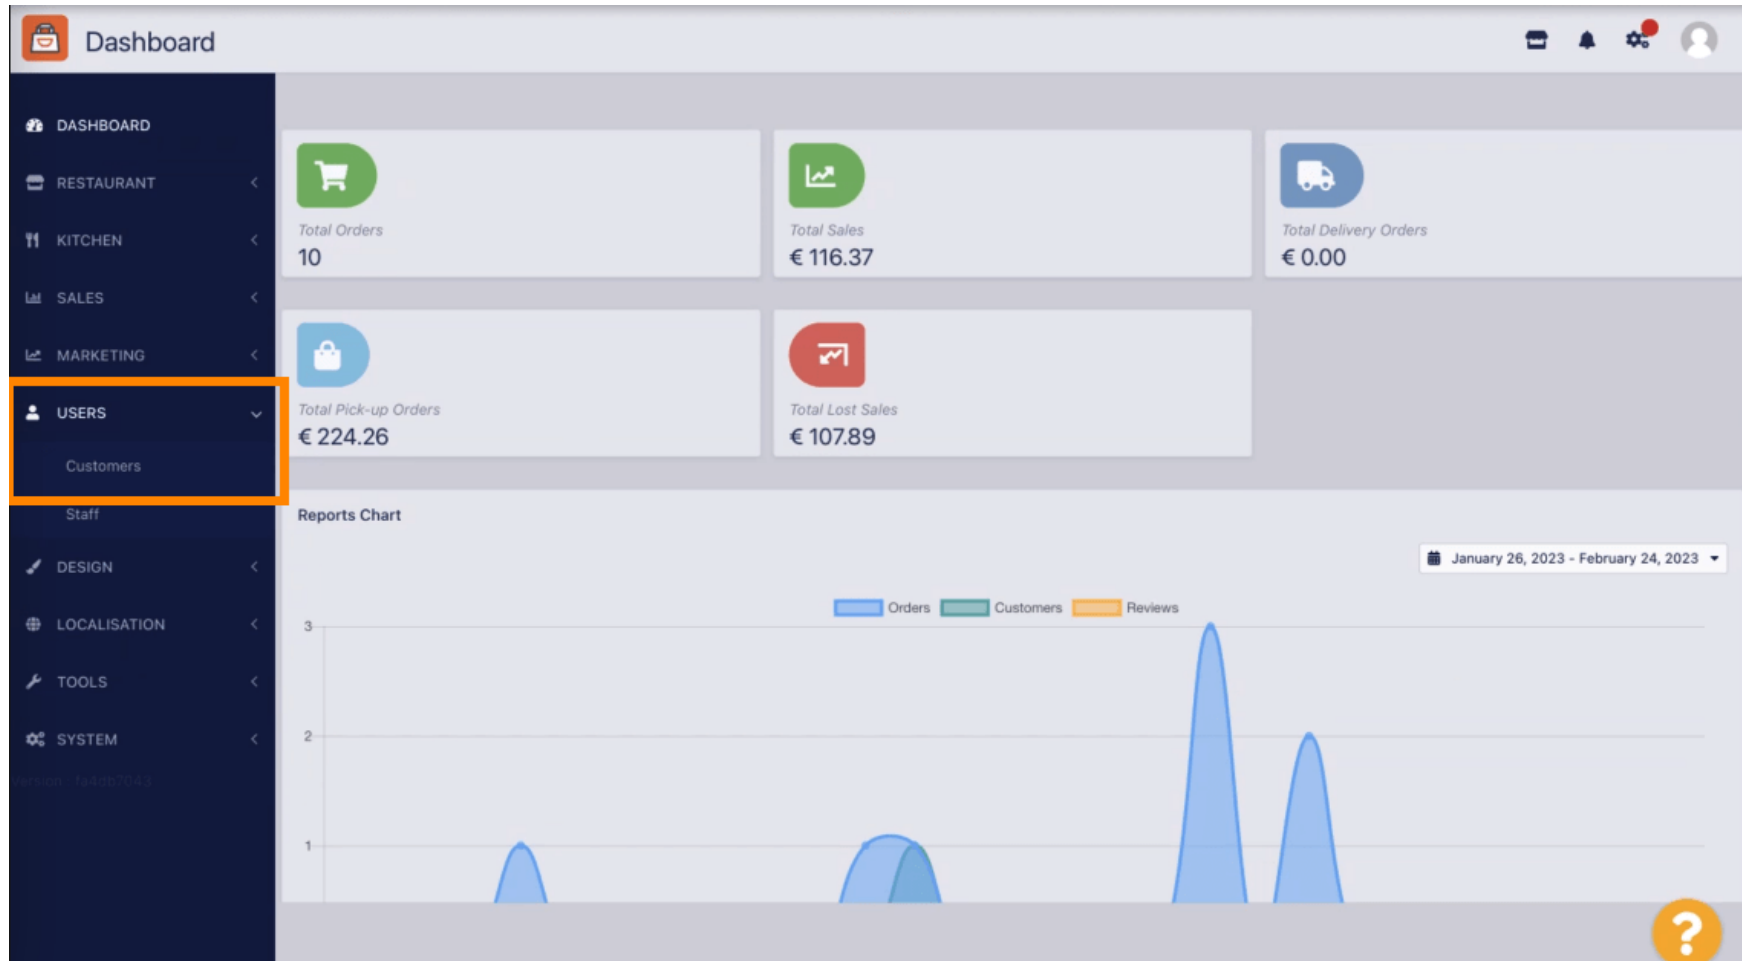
Dashboard

DASHBOARD
RESTAURANT
KITCHEN
SALES
MARKETING
USERS
Customers
Staff
DESIGN
LOCALISATION
TOOLS
SYSTEM
Version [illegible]

Total Orders
10

Total Sales
€ 116.37

Total Delivery Orders
€ 0.00

Total Pick-up Orders
€ 224.26

Total Lost Sales
€ 107.89

Reports Chart

January 26, 2023 - February 24, 2023

Orders Customers Reviews

3
2
1

?